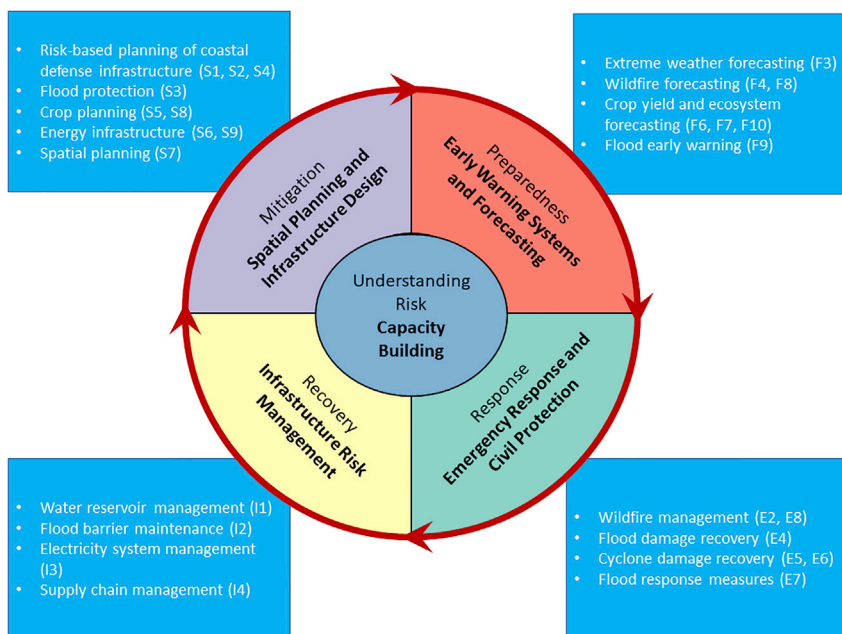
- Risk-based planning of coastal defense infrastructure (S1, S2, S4)
- Flood protection (S3)
- Crop planning (S5, S8)
- Energy infrastructure (S6, S9)
- Spatial planning (S7)

- Extreme weather forecasting (F3)
- Wildfire forecasting (F4, F8)
- Crop yield and ecosystem forecasting (F6, F7, F10)
- Flood early warning (F9)

Mitigation
**Spatial Planning and Infrastructure Design**

Preparedness
**Early Warning Systems and Forecasting**

Understanding Risk
**Capacity Building**

Recovery
**Infrastructure Risk Management**

Response
**Emergency Response and Civil Protection**

- Water reservoir management (I1)
- Flood barrier maintenance (I2)
- Electricity system management (I3)
- Supply chain management (I4)

- Wildfire management (E2, E8)
- Flood damage recovery (E4)
- Cyclone damage recovery (E5, E6)
- Flood response measures (E7)